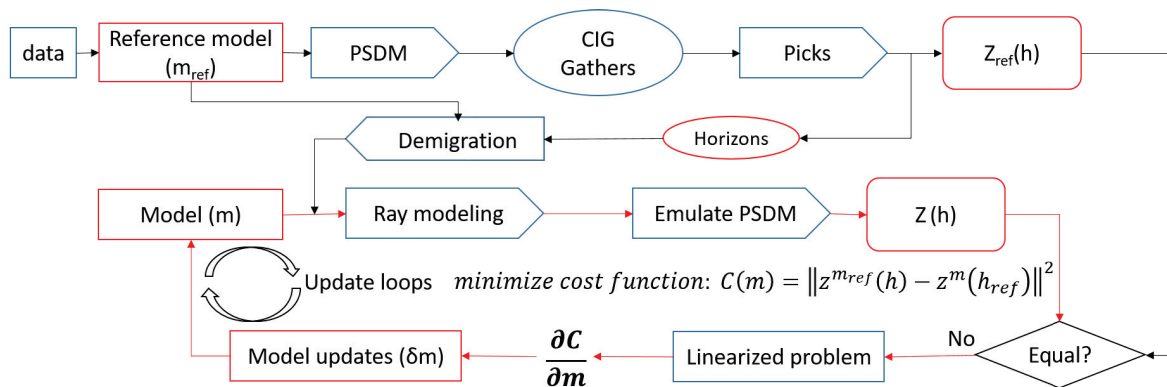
data

Reference model ($m_{ref}$)

PSDM

CIG Gathers

Picks

$Z_{ref}(h)$

Demigration

Horizons

Model (m)

Ray modeling

Emulate PSDM

Z (h)

Update loops

$minimize\ cost\ function: C(m) = \left\| z^{m_{ref}}(h) - z^{m}(h_{ref}) \right\|^2$

No

Model updates (δm)

$\frac{\partial C}{\partial m}$

Linearized problem

Equal?